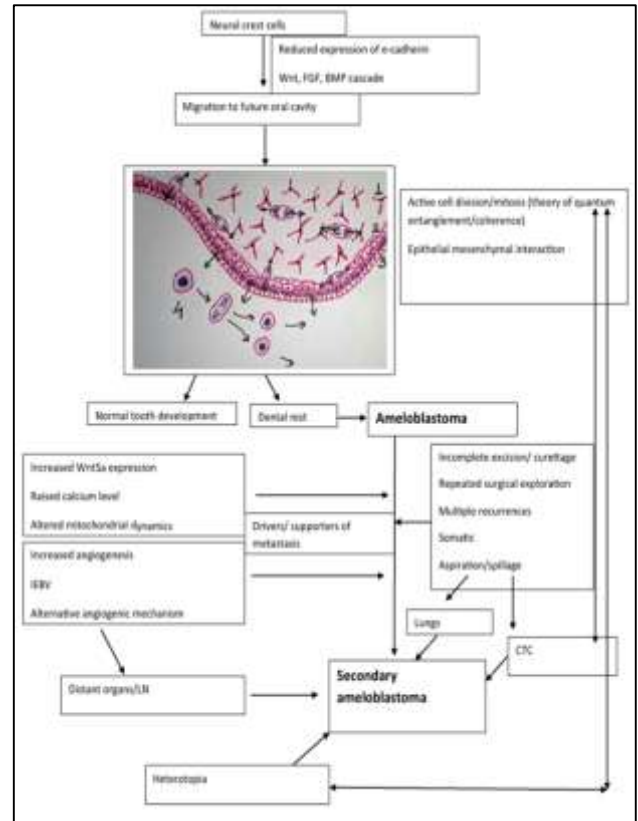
Neural crest cells

Reduced expression of e-cadherin

Wnt, FGF, BMP cascade

Migration to future oral cavity

Active cell division/mitosis (theory of quantum entanglement/coherence)

Epithelial mesenchymal interaction

Normal tooth development

Dental rest

Ameloblastoma

Increased Wnt5a expression

Raised calcium level

Altered mitochondrial dynamics

Drivers/ supporters of metastasis

Incomplete excision/ curettage

Repeated surgical exploration

Multiple recurrences

Somatic

Aspiration/spillage

Increased angiogenesis

IEBV

Alternative angiogenic mechanism

Lungs

CTC

Distant organs/LN

Secondary ameloblastoma

Heterotopia